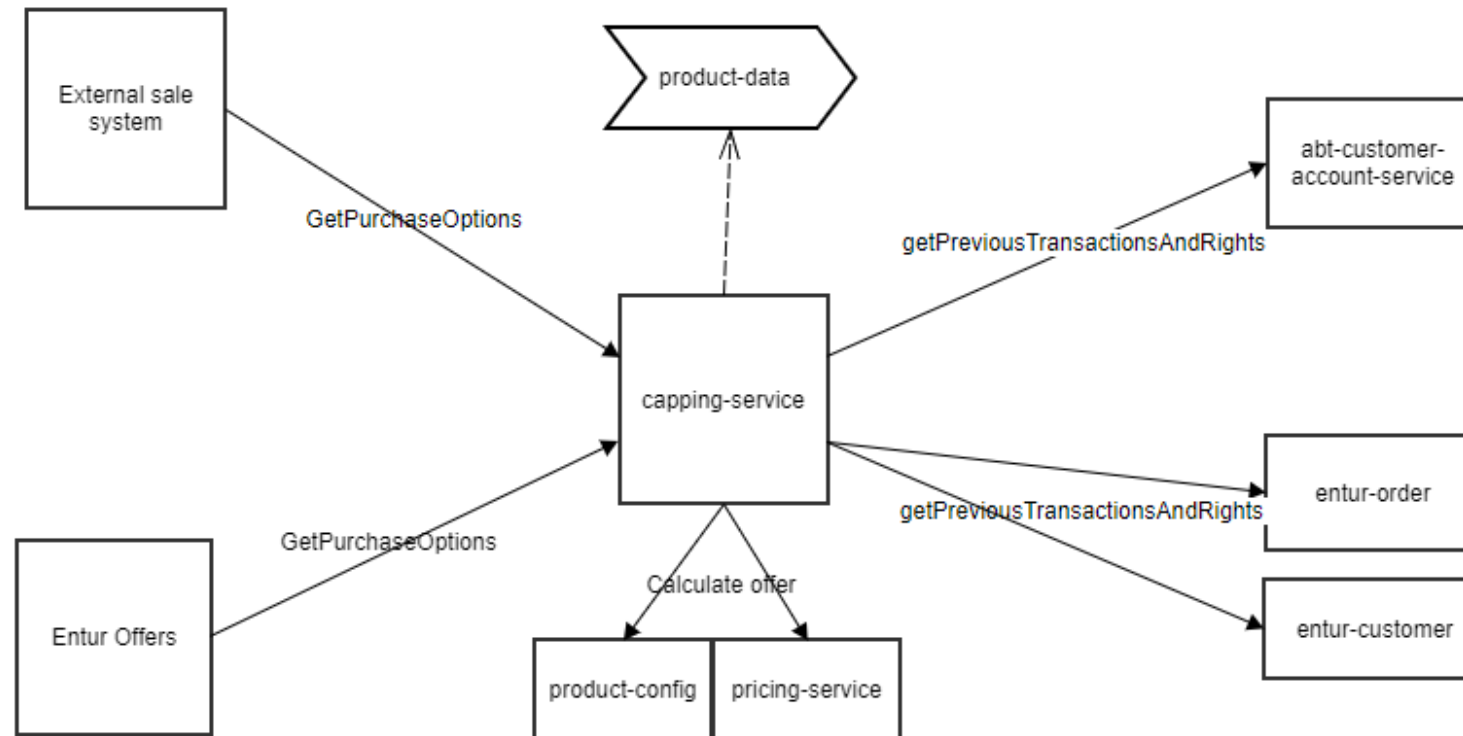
External sale system

product-data

abt-customer-account-service

GetPurchaseOptions

getPreviousTransactionsAndRights

capping-service

entur-order

getPreviousTransactionsAndRights

GetPurchaseOptions

Calculate offer

entur-customer

Entur Offers

product-config

pricing-service